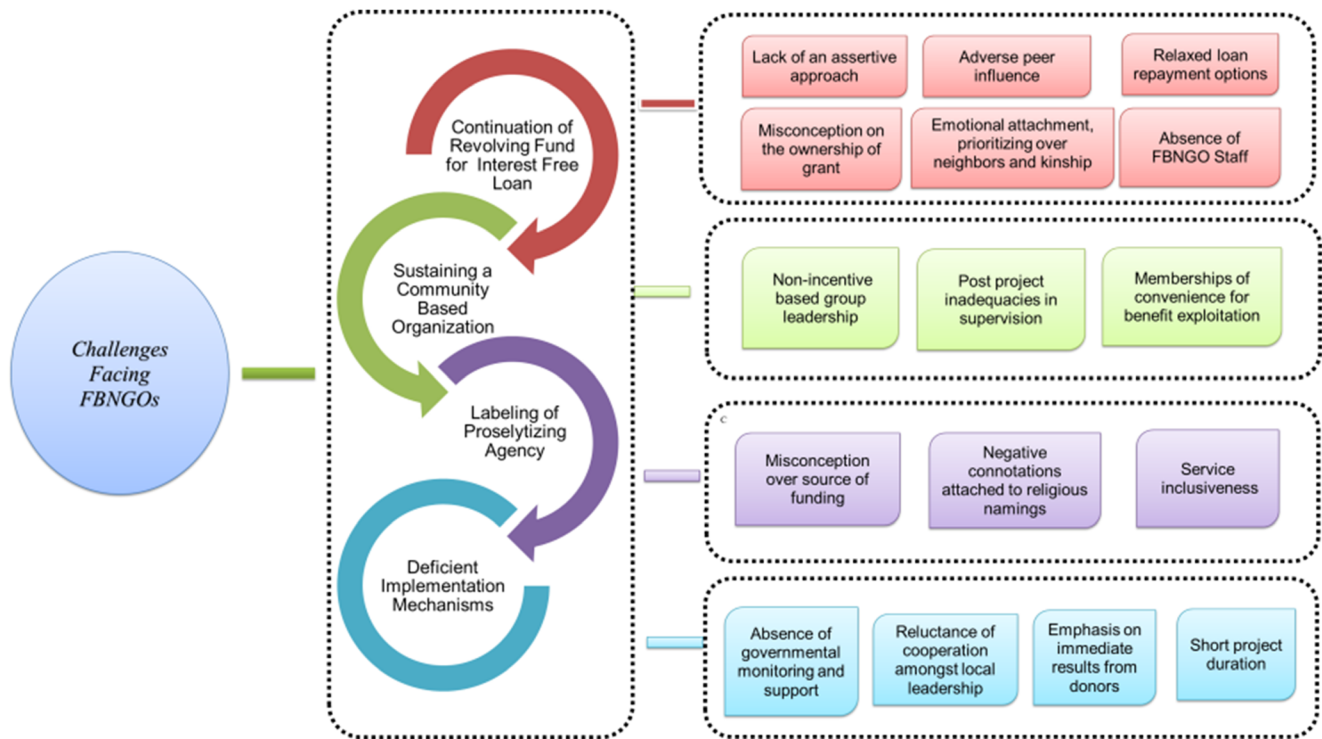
Challenges Facing FBNGOs

Continuation of Revolving Fund for Interest Free Loan

Sustaining a Community Based Organization

Labeling of Proselytizing Agency

Deficient Implementation Mechanisms

Lack of an assertive approach

Adverse peer influence

Relaxed loan repayment options

Misconception on the ownership of grant

Emotional attachment, prioritizing over neighbors and kinship

Absence of FBNGO Staff

Non-incentive based group leadership

Post project inadequacies in supervision

Memberships of convenience for benefit exploitation

c

Misconception over source of funding

Negative connotations attached to religious namings

Service inclusiveness

Absence of governmental monitoring and support

Reluctance of cooperation amongst local leadership

Emphasis on immediate results from donors

Short project duration